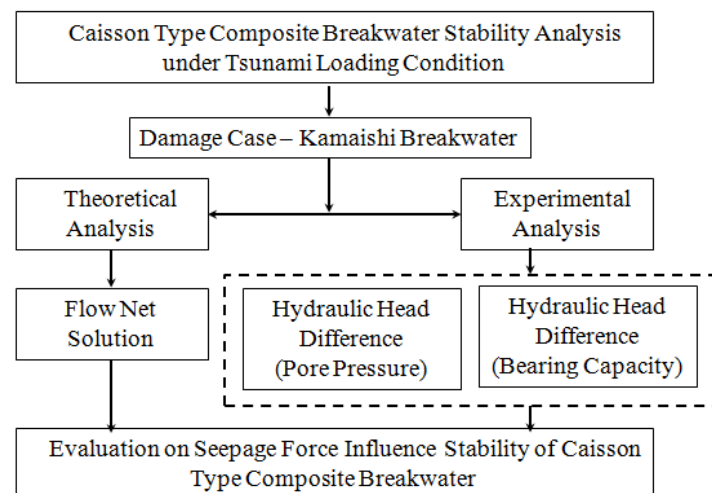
Caisson Type Composite Breakwater Stability Analysis under Tsunami Loading Condition

Damage Case – Kamaishi Breakwater

Theoretical Analysis

Experimental Analysis

Flow Net Solution

Hydraulic Head Difference (Pore Pressure)

Hydraulic Head Difference (Bearing Capacity)

Evaluation on Seepage Force Influence Stability of Caisson Type Composite Breakwater